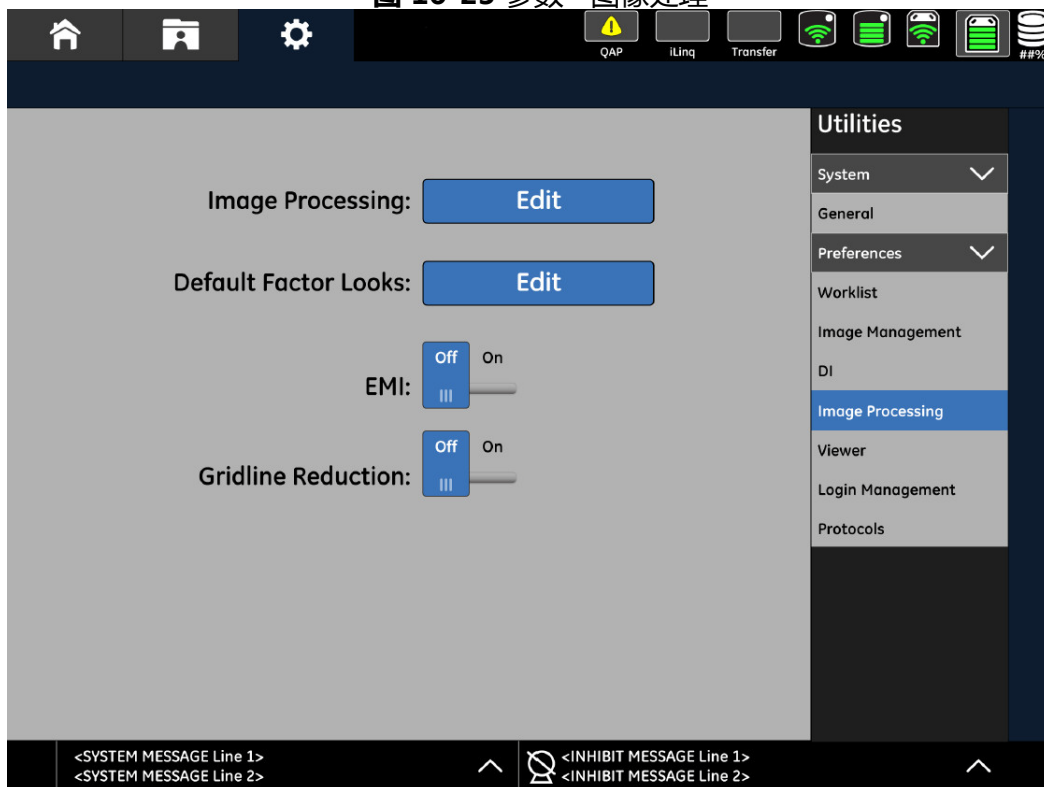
QAP iLinq Transfer ##%

Utilities

System

General

Preferences

Worklist

Image Management

DI

Image Processing

Viewer

Login Management

Protocols

Image Processing: Edit

Default Factor Looks: Edit

EMI: Off On

Gridline Reduction: Off On

<SYSTEM MESSAGE Line 1>
<SYSTEM MESSAGE Line 2>

<INHIBIT MESSAGE Line 1>
<INHIBIT MESSAGE Line 2>